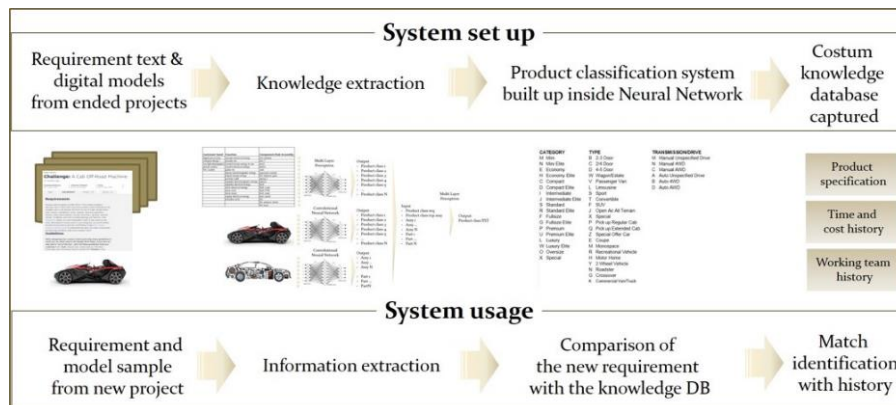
System set up

Requirement text & digital models from ended projects

Knowledge extraction

Product classification system built up inside Neural Network

Costum knowledge database captured

Challenge: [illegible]

Requirements

Guidelines

Multi Layer Perceptron

Convolutional Neural Network

Convolutional Neural Network

Convolutional Neural Network

Output

Output

Output

Input

Multi Layer Perceptron

Output

CATEGORY
M Mini
N Mini Elite
E Economy
H Economy Elite
C Compact
D Compact Elite
I Intermediate
J Intermediate Elite
S Standard
R Standard Elite
F Fullsize
G Fullsize Elite
P Premium
U Premium Elite
L Luxury
W Luxury Elite
O Oversize
X Special

TYPE
B 2-3 Door
C 2/4 Door
D 4-5 Door
W Wagon/Estate
V Passenger Van
L Limousine
S Sport
T Convertible
F SUV
J Open Air All Terrain
X Special
P Pick up Regular Cab
Q Pick up Extended Cab
Z Special Offer Car
E Coupe
M Monospace
R Recreational Vehicle
H Motor Home
Y 2 Wheel Vehicle
N Roadster
G Crossover
K Commercial Van/Truck

TRANSMISSION/DRIVE
M Manual Unspecified Drive
N Manual 4WD
C Manual AWD
A Auto Unspecified Drive
B Auto 4WD
D Auto AWD

Product specification

Time and cost history

Working team history

System usage

Requirement and model sample from new project

Information extraction

Comparison of the new requirement with the knowledge DB

Match identification with history